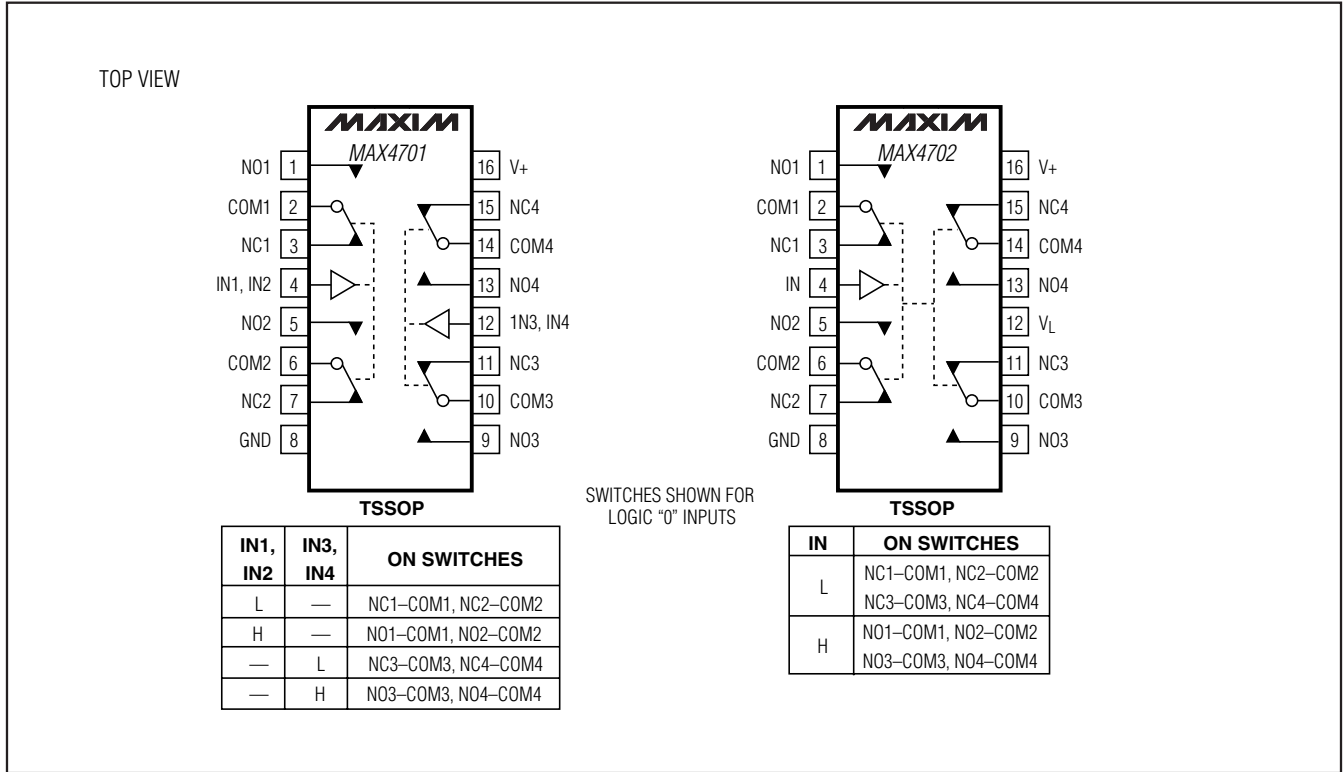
TOP VIEW

MAXIM
MAX4701

NO1 1
COM1 2
NC1 3
IN1, IN2 4
NO2 5
COM2 6
NC2 7
GND 8

16 V+
15 NC4
14 COM4
13 NO4
12 1N3, IN4
11 NC3
10 COM3
9 NO3

TSSOP

| IN1, IN2 | IN3, IN4 | ON SWITCHES |
|---|---|---|
| L | — | NC1–COM1, NC2–COM2 |
| H | — | NO1–COM1, NO2–COM2 |
| — | L | NC3–COM3, NC4–COM4 |
| — | H | NO3–COM3, NO4–COM4 |

SWITCHES SHOWN FOR LOGIC "0" INPUTS

MAXIM
MAX4702

NO1 1
COM1 2
NC1 3
IN 4
NO2 5
COM2 6
NC2 7
GND 8

16 V+
15 NC4
14 COM4
13 NO4
12 $V_L$
11 NC3
10 COM3
9 NO3

TSSOP

| IN | ON SWITCHES |
|---|---|
| L | NC1–COM1, NC2–COM2 NC3–COM3, NC4–COM4 |
| H | NO1–COM1, NO2–COM2 NO3–COM3, NO4–COM4 |